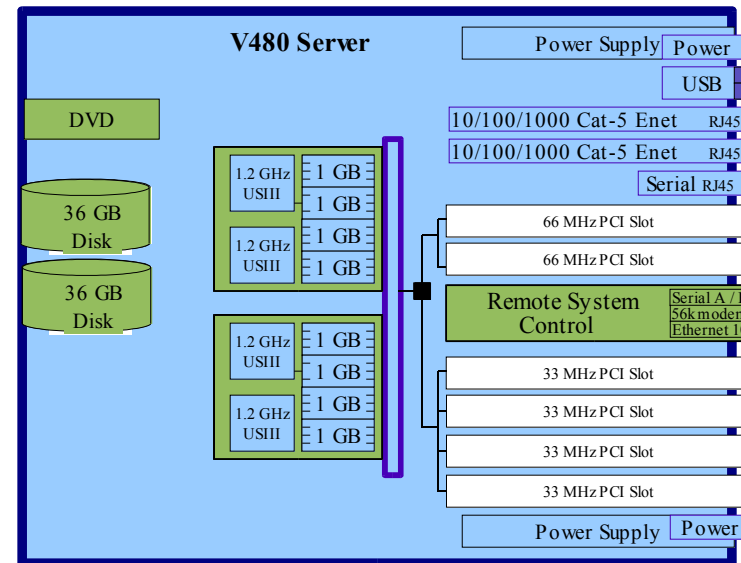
V480 Server

Power Supply
Power
USB
10/100/1000 Cat-5 Enet RJ45
10/100/1000 Cat-5 Enet RJ45
Serial RJ45

DVD

36 GB Disk

36 GB Disk

1.2 GHz USIII
1 GB
1 GB
1.2 GHz USIII
1 GB
1 GB

1.2 GHz USIII
1 GB
1 GB
1.2 GHz USIII
1 GB
1 GB

66 MHz PCI Slot
66 MHz PCI Slot

Remote System Control
Serial A / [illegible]
56k modem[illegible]
Ethernet 1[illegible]

33 MHz PCI Slot
33 MHz PCI Slot
33 MHz PCI Slot
33 MHz PCI Slot

Power Supply
Power